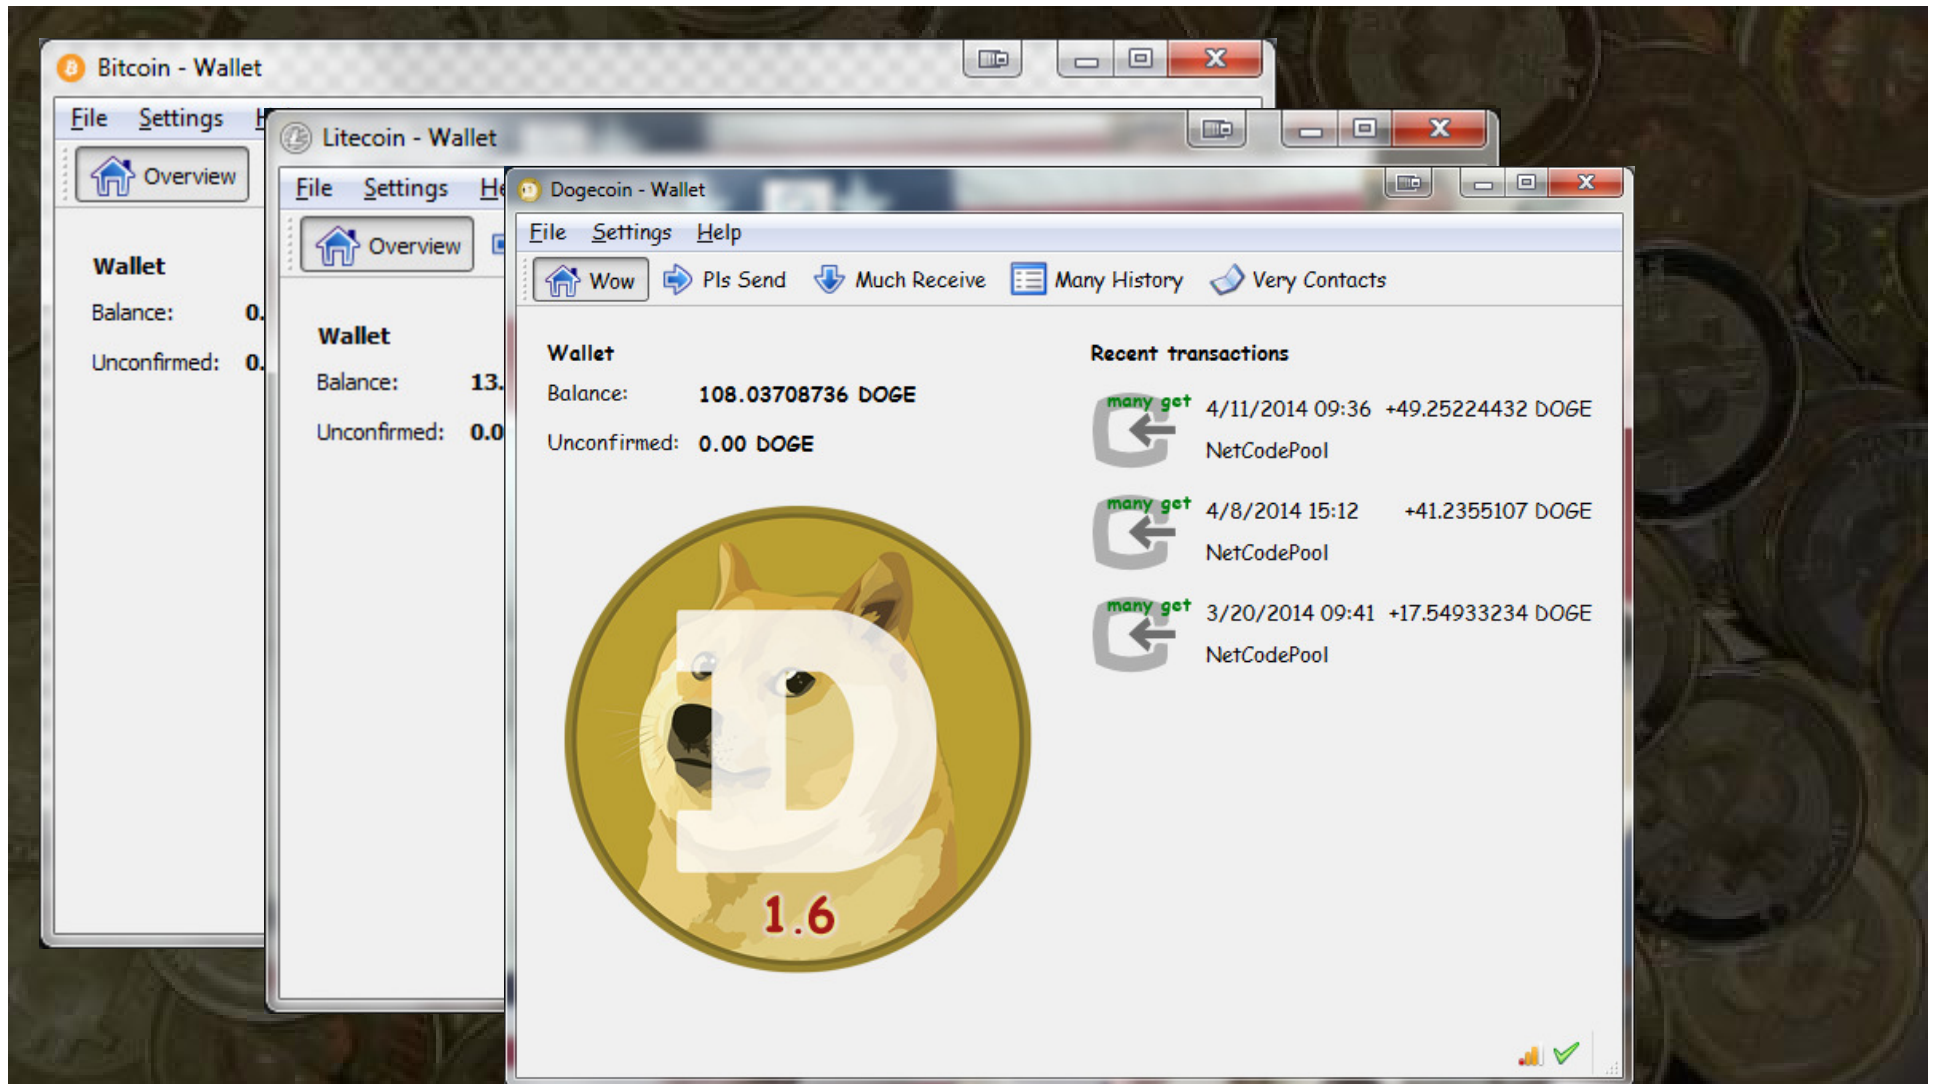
Bitcoin - Wallet

File Settings H

Overview

Wallet

Balance: 0.

Unconfirmed: 0.

Litecoin - Wallet

File Settings He

Overview

Wallet

Balance: 13.

Unconfirmed: 0.0

Dogecoin - Wallet

File Settings Help

Wow Pls Send Much Receive Many History Very Contacts

Wallet

Balance: 108.03708736 DOGE

Unconfirmed: 0.00 DOGE

1.6

Recent transactions

many get 4/11/2014 09:36 +49.25224432 DOGE
NetCodePool

many get 4/8/2014 15:12 +41.2355107 DOGE
NetCodePool

many get 3/20/2014 09:41 +17.54933234 DOGE
NetCodePool